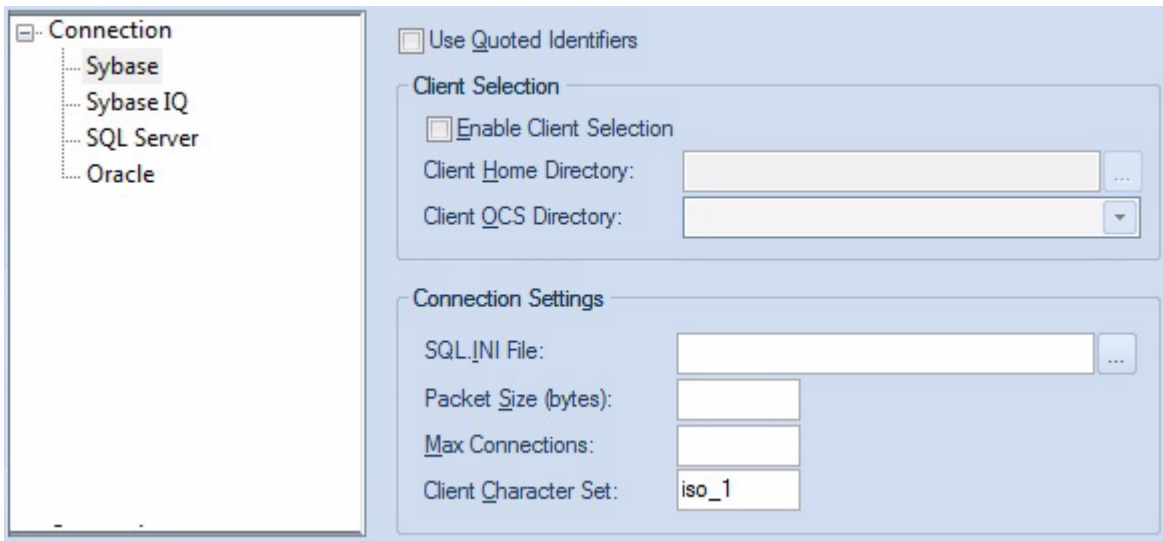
Connection
Sybase
Sybase IQ
SQL Server
Oracle

Use Quoted Identifiers

Client Selection

Enable Client Selection

Client Home Directory:

...

Client OCS Directory:

Connection Settings

SQL.INI File:

...

Packet Size (bytes):

Max Connections:

Client Character Set:

iso_1